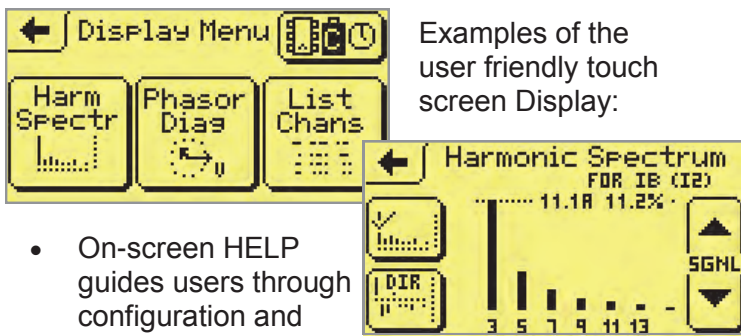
Display Menu

Harm Spectr

Phasor Diag

List Chans

Examples of the user friendly touch screen Display:

Harmonic Spectrum
FOR IB (I2)
11.1A 11.2%

DIR

SGNL

3 5 7 9 11 13

• On-screen HELP guides users through configuration and